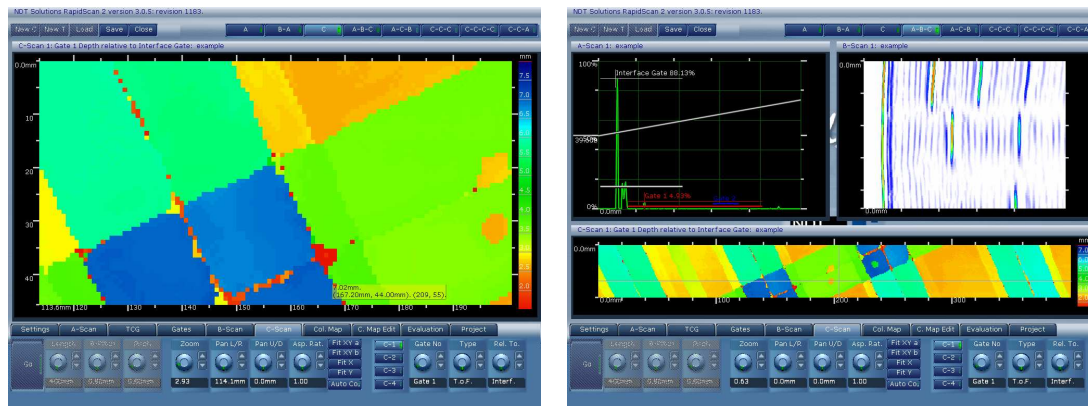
NDT Solutions RapidScan 2 version 3.0.5: revision 1183.

New C | New T | Load | Save | Close

A | B-A | C | A-B-C | A-C-B | C-C-C | C-C-C-C | C-C-A

C-Scan 1: Gate 1 Depth relative to Interface Gate: example

0.0mm

10

20

30

40

113.5mm 120 130 140 150 160 170 180 190

2.02mm.
(167.20mm, 44.00mm). (209, 55).

mm
7.5
7.0
6.5
6.0
5.5
5.0
4.5
4.0
3.5
3.0
2.5
2.0

Settings | A-Scan | TCG | Gates | B-Scan | C-Scan | Col. Map | C. Map Edit | Evaluation | Project

Go | Length | Width | Pitch | Zoom | Pan L/R | Pan U/D | Asp. Rat. | Fit XY a | Fit XY b | Fit X | Fit Y | Auto Co. | C-1 | C-2 | C-3 | C-4 | Gate No | Type | Rel. To.

4.02mm | 0.50mm | 0.50mm | 2.93 | 114.1mm | 0.0mm | 1.00 | Gate 1 | T.o.F. | Interf.

NDT Solutions RapidScan 2 version 3.0.5: revision 1183.

New C | New T | Load | Save | Close

A | B-A | C | A-B-C | A-C-B | C-C-C | C-C-C-C | C-C-A

A-Scan 1: example

100%

Interface Gate 88.13%

39%

0%

Gate 1 4.03%

B-Scan 1: example

0.0mm

0.0mm

C-Scan 1: Gate 1 Depth relative to Interface Gate: example

0.0mm

0.0mm 100 200 300

Settings | A-Scan | TCG | Gates | B-Scan | C-Scan | Col. Map | C. Map Edit | Evaluation | Project

Go | Length | Width | Pitch | Zoom | Pan L/R | Pan U/D | Asp. Rat. | Fit XY a | Fit XY b | Fit X | Fit Y | Auto Co. | C-1 | C-2 | C-3 | C-4 | Gate No | Type | Rel. To.

4.02mm | 0.50mm | 0.50mm | 0.63 | 0.0mm | 0.0mm | 1.00 | Gate 1 | T.o.F. | Interf.